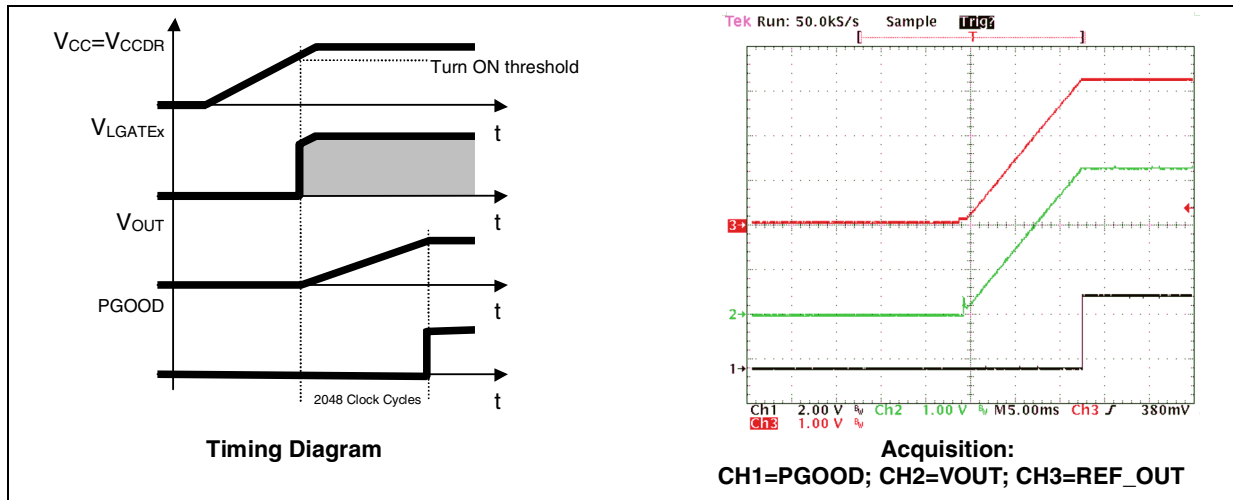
$V_{CC}=V_{CCDR}$

Turn ON threshold

$V_{LGATEx}$

t

$V_{OUT}$

t

PGOOD

t

2048 Clock Cycles

t

Timing Diagram

Tek Run: 50.0kS/s Sample Trig?

3→

2→

1→

Ch1 2.00 V Ch2 1.00 V M5.00ms Ch3 ∫ 380mV
Ch3 1.00 V

Acquisition:
CH1=PGOOD; CH2=VOUT; CH3=REF_OUT